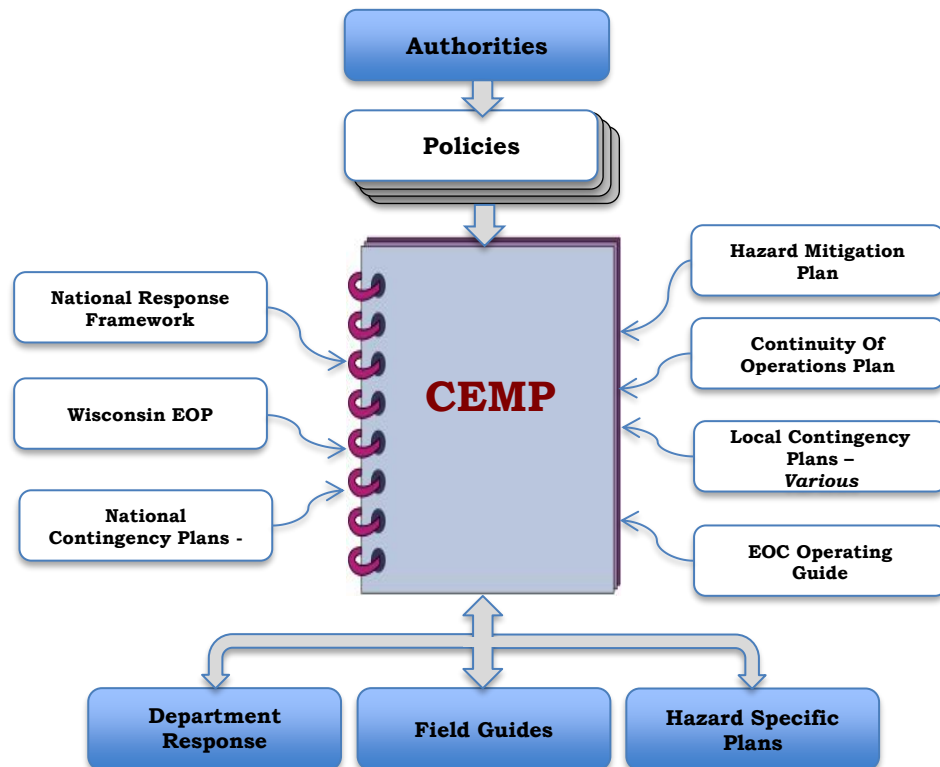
Authorities

Policies

National Response Framework

Wisconsin EOP

National Contingency Plans -

CEMP

Hazard Mitigation Plan

Continuity Of Operations Plan

Local Contingency Plans – *Various*

EOC Operating Guide

Department Response

Field Guides

Hazard Specific Plans